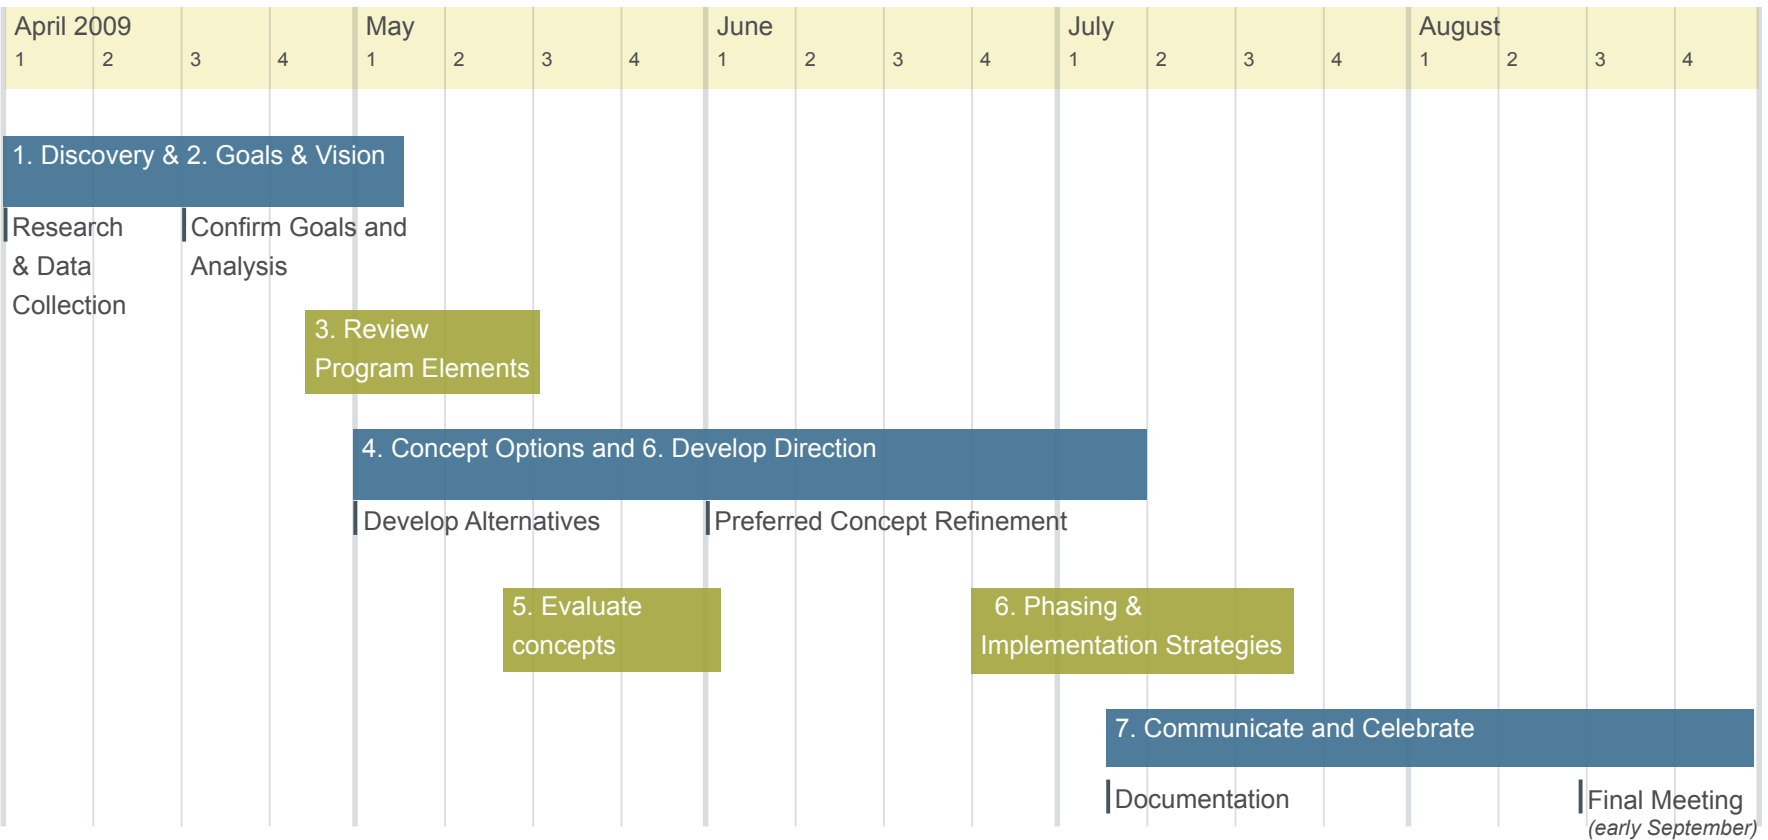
April 2009
1 2 3 4
May
1 2 3 4
June
1 2 3 4
July
1 2 3 4
August
1 2 3 4

1. Discovery & 2. Goals & Vision

Research & Data Collection

Confirm Goals and Analysis

3. Review Program Elements

4. Concept Options and 6. Develop Direction

Develop Alternatives

Preferred Concept Refinement

5. Evaluate concepts

6. Phasing & Implementation Strategies

7. Communicate and Celebrate

Documentation

Final Meeting (early September)